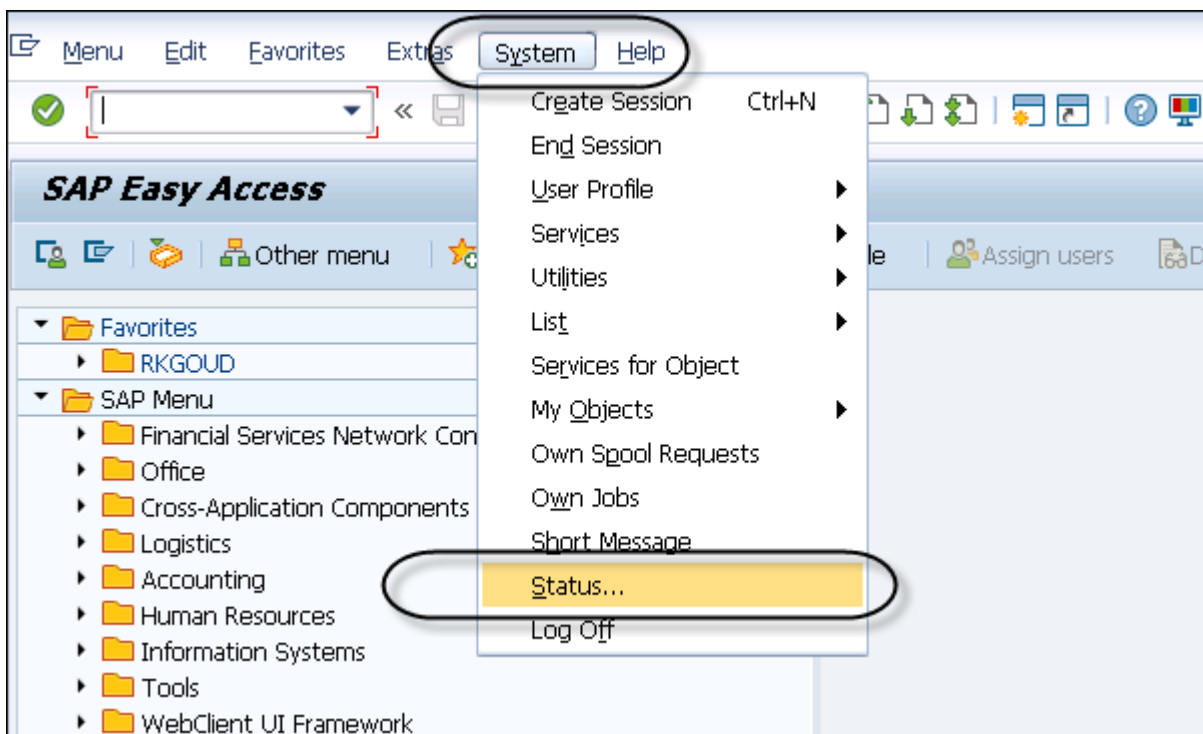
Menu Edit Favorites Extras System Help

«

SAP Easy Access

Other menu

le Assign users

Favorites
RKGOUD
SAP Menu
Financial Services Network Con
Office
Cross-Application Components
Logistics
Accounting
Human Resources
Information Systems
Tools
WebClient UI Framework

Create Session Ctrl+N
End Session
User Profile
Services
Utilities
List
Services for Object
My Objects
Own Spool Requests
Own Jobs
Short Message
Status...
Log Off